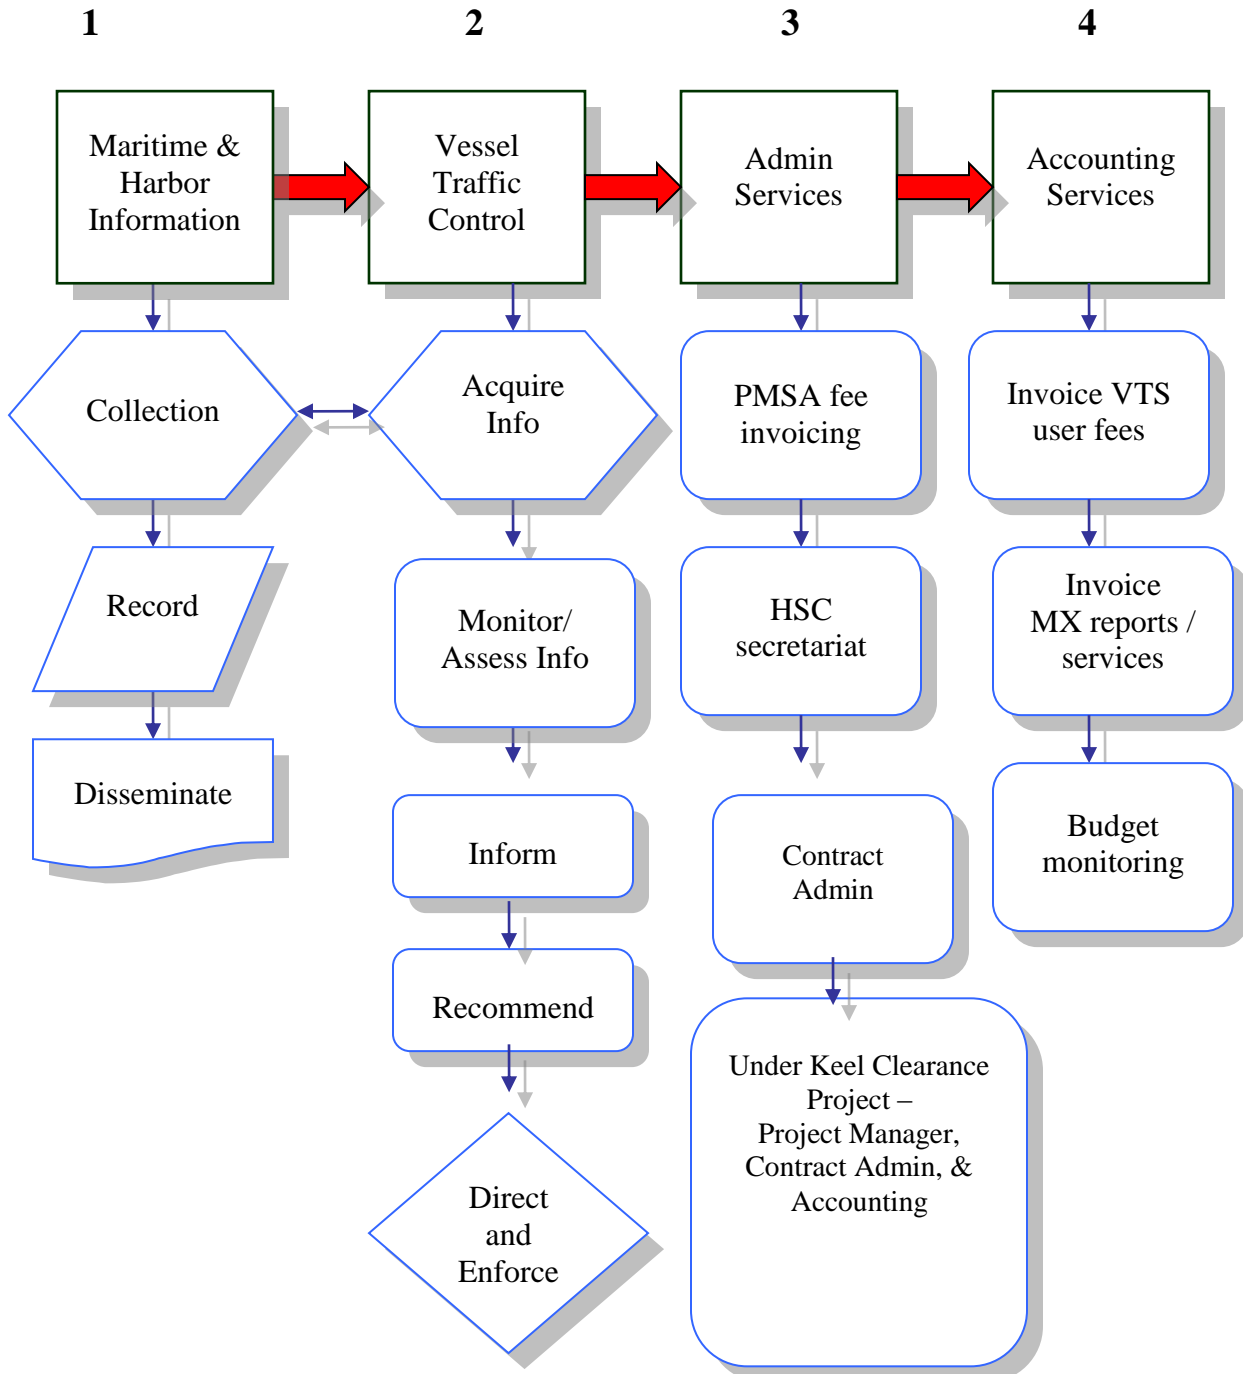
1

Maritime & Harbor Information

Collection

Record

Disseminate

2

Vessel Traffic Control

Acquire Info

Monitor/ Assess Info

Inform

Recommend

Direct and Enforce

3

Admin Services

PMSA fee invoicing

HSC secretariat

Contract Admin

Under Keel Clearance Project – Project Manager, Contract Admin, & Accounting

4

Accounting Services

Invoice VTS user fees

Invoice MX reports / services

Budget monitoring